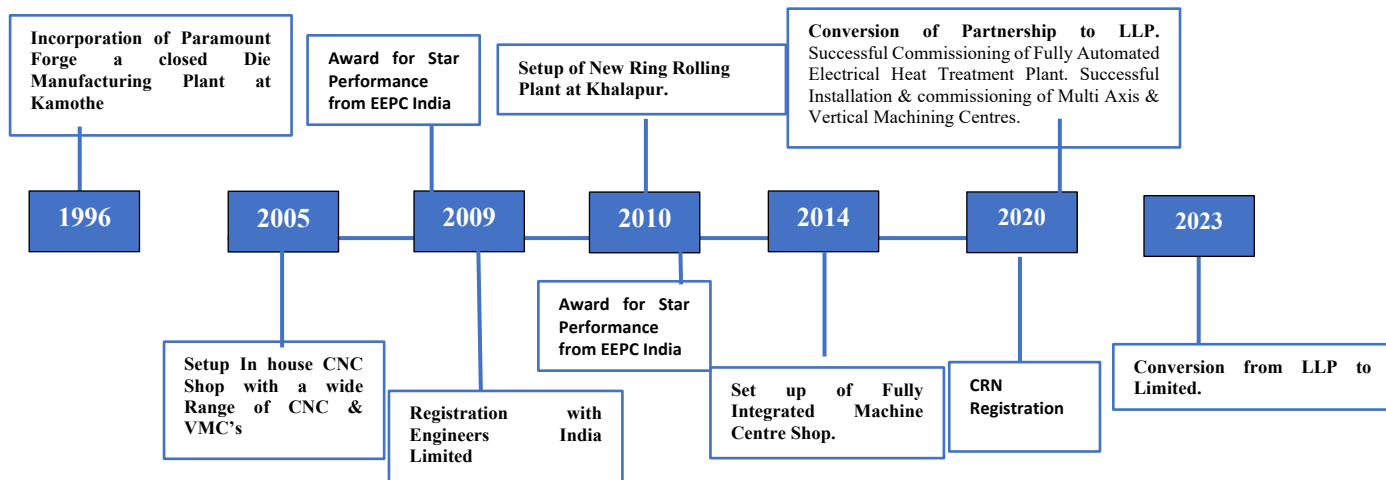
Incorporation of Paramount Forge a closed Die Manufacturing Plant at Kamothe

Award for Star Performance from EEPC India

Setup of New Ring Rolling Plant at Khalapur.

Conversion of Partnership to LLP. Successful Commissioning of Fully Automated Electrical Heat Treatment Plant. Successful Installation & commissioning of Multi Axis & Vertical Machining Centres.

1996

2005

2009

2010

2014

2020

2023

Award for Star Performance from EEPC India

Setup In house CNC Shop with a wide Range of CNC & VMC's

Registration with Engineers India Limited

Set up of Fully Integrated Machine Centre Shop.

CRN Registration

Conversion from LLP to Limited.